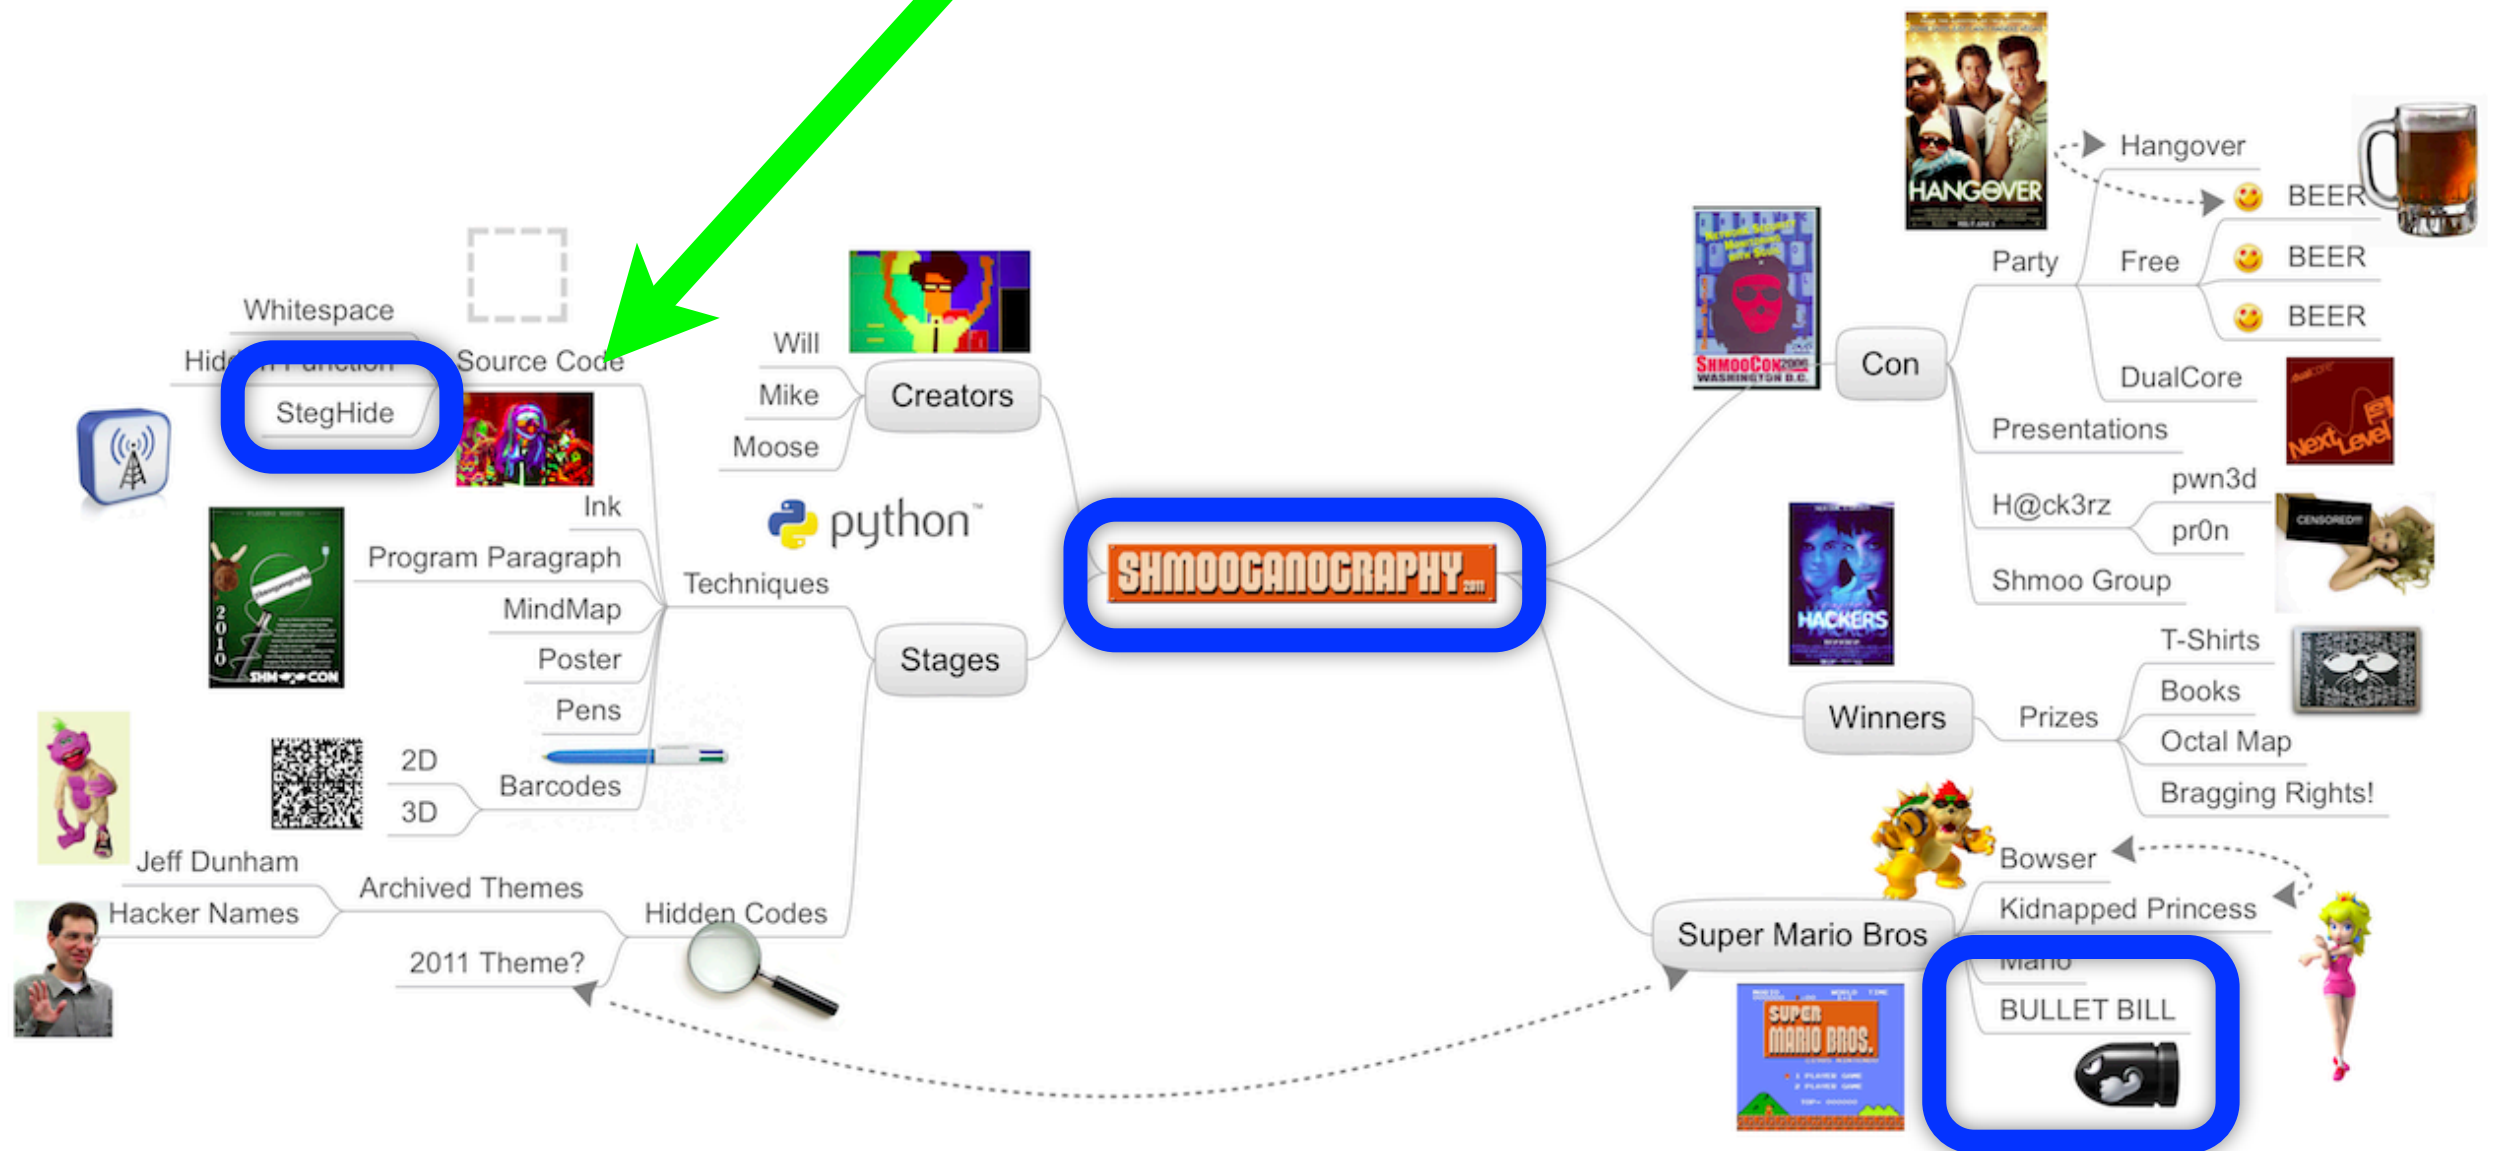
SHMOOCANOGRAPHY 2011

Creators
Will
Mike
Moose

Stages
Techniques
python™
Source Code
Whitespace
Hid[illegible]
StegHide
Ink
Program Paragraph
MindMap
Poster
Pens
Barcodes
2D
3D
Hidden Codes
Archived Themes
Jeff Dunham
Hacker Names
2011 Theme?

Con
Party
Hangover
HANGOVER
Free
BEER
BEER
BEER
DualCore
Next Level
Presentations
H@ck3rz
pwn3d
pr0n
CENSORED
Shmoo Group
SHMOOCON 2006 WASHINGTON D.C.
HACKERS

Winners
Prizes
T-Shirts
Books
Octal Map
Bragging Rights!

Super Mario Bros
Bowser
Kidnapped Princess
Mario
BULLET BILL
SUPER MARIO BROS.
1 PLAYER GAME
2 PLAYER GAME
SHMOOCON
2010